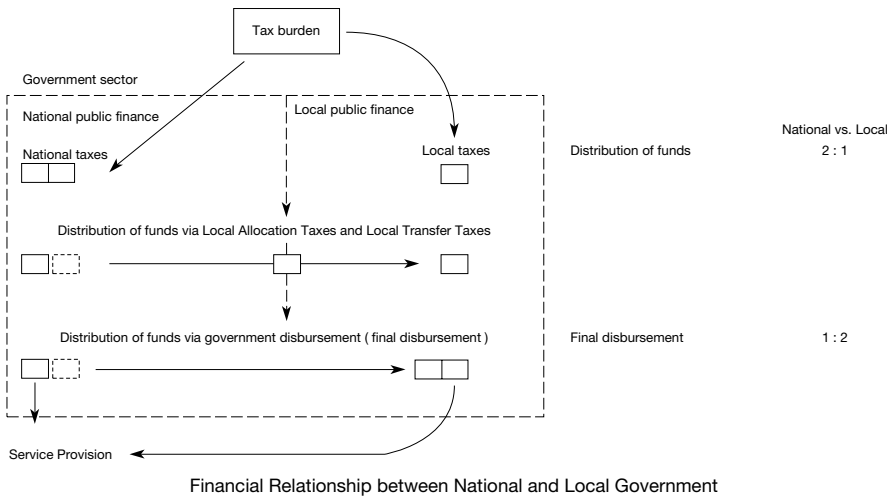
Tax burden

Government sector

National public finance

Local public finance

National vs. Local

National taxes

Local taxes

Distribution of funds

2 : 1

Distribution of funds via Local Allocation Taxes and Local Transfer Taxes

Distribution of funds via government disbursement ( final disbursement )

Final disbursement

1 : 2

Service Provision

Financial Relationship between National and Local Government